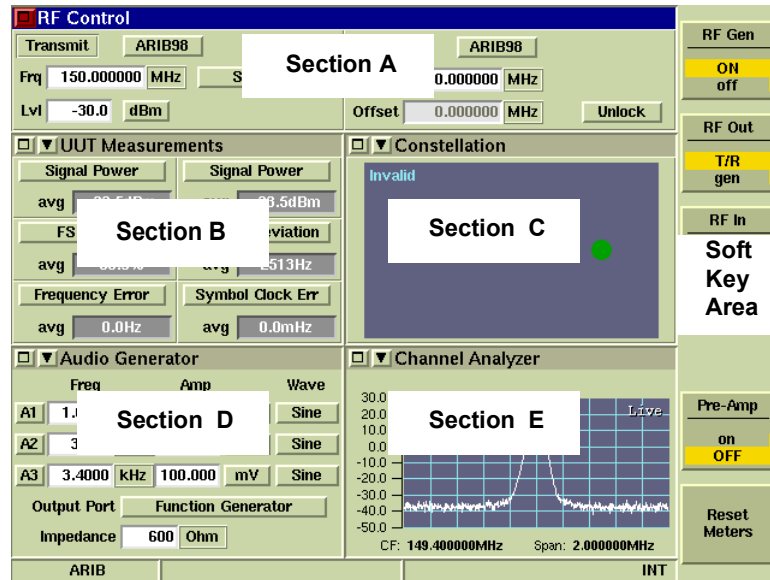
RF Control

Transmit ARIB98 ARIB98

Section A

Frq 150.000000 MHz S 0.000000 MHz

Lvl -30.0 dBm Offset 0.000000 MHz Unlock

RF Gen
ON
off

RF Out
T/R
gen

RF In

Soft Key Area

UUT Measurements

Signal Power Signal Power

avg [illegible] 28.5dBm

Section B

FS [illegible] eviation

avg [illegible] 2513Hz

Frequency Error Symbol Clock Err

avg 0.0Hz avg 0.0mHz

Constellation

Invalid

Section C

Audio Generator

Freq Amp Wave

A1 1. Sine

Section D

A2 3 Sine

A3 3.4000 kHz 100.000 mV Sine

Output Port Function Generator

Impedance 600 Ohm

Channel Analyzer

30.0
20.0
10.0
0.0
-10.0
-20.0
-30.0
-40.0
-50.0

Section E

Live

CF: 149.400000MHz Span: 2.000000MHz

Pre-Amp
on
OFF

Reset Meters

ARIB INT